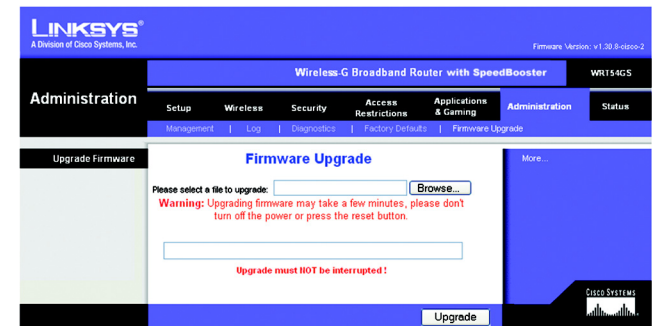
LINKSYS®
A Division of Cisco Systems, Inc.

Firmware Version: v1.30.8-cisco-2

Wireless-G Broadband Router with SpeedBooster | WRT54GS

Administration

Setup | Wireless | Security | Access Restrictions | Applications & Gaming | Administration | Status

Management | Log | Diagnostics | Factory Defaults | Firmware Upgrade

Upgrade Firmware

Firmware Upgrade

Please select a file to upgrade: Browse...

Warning: Upgrading firmware may take a few minutes, please don't turn off the power or press the reset button.

Upgrade must NOT be interrupted !

Upgrade

More...

CISCO SYSTEMS